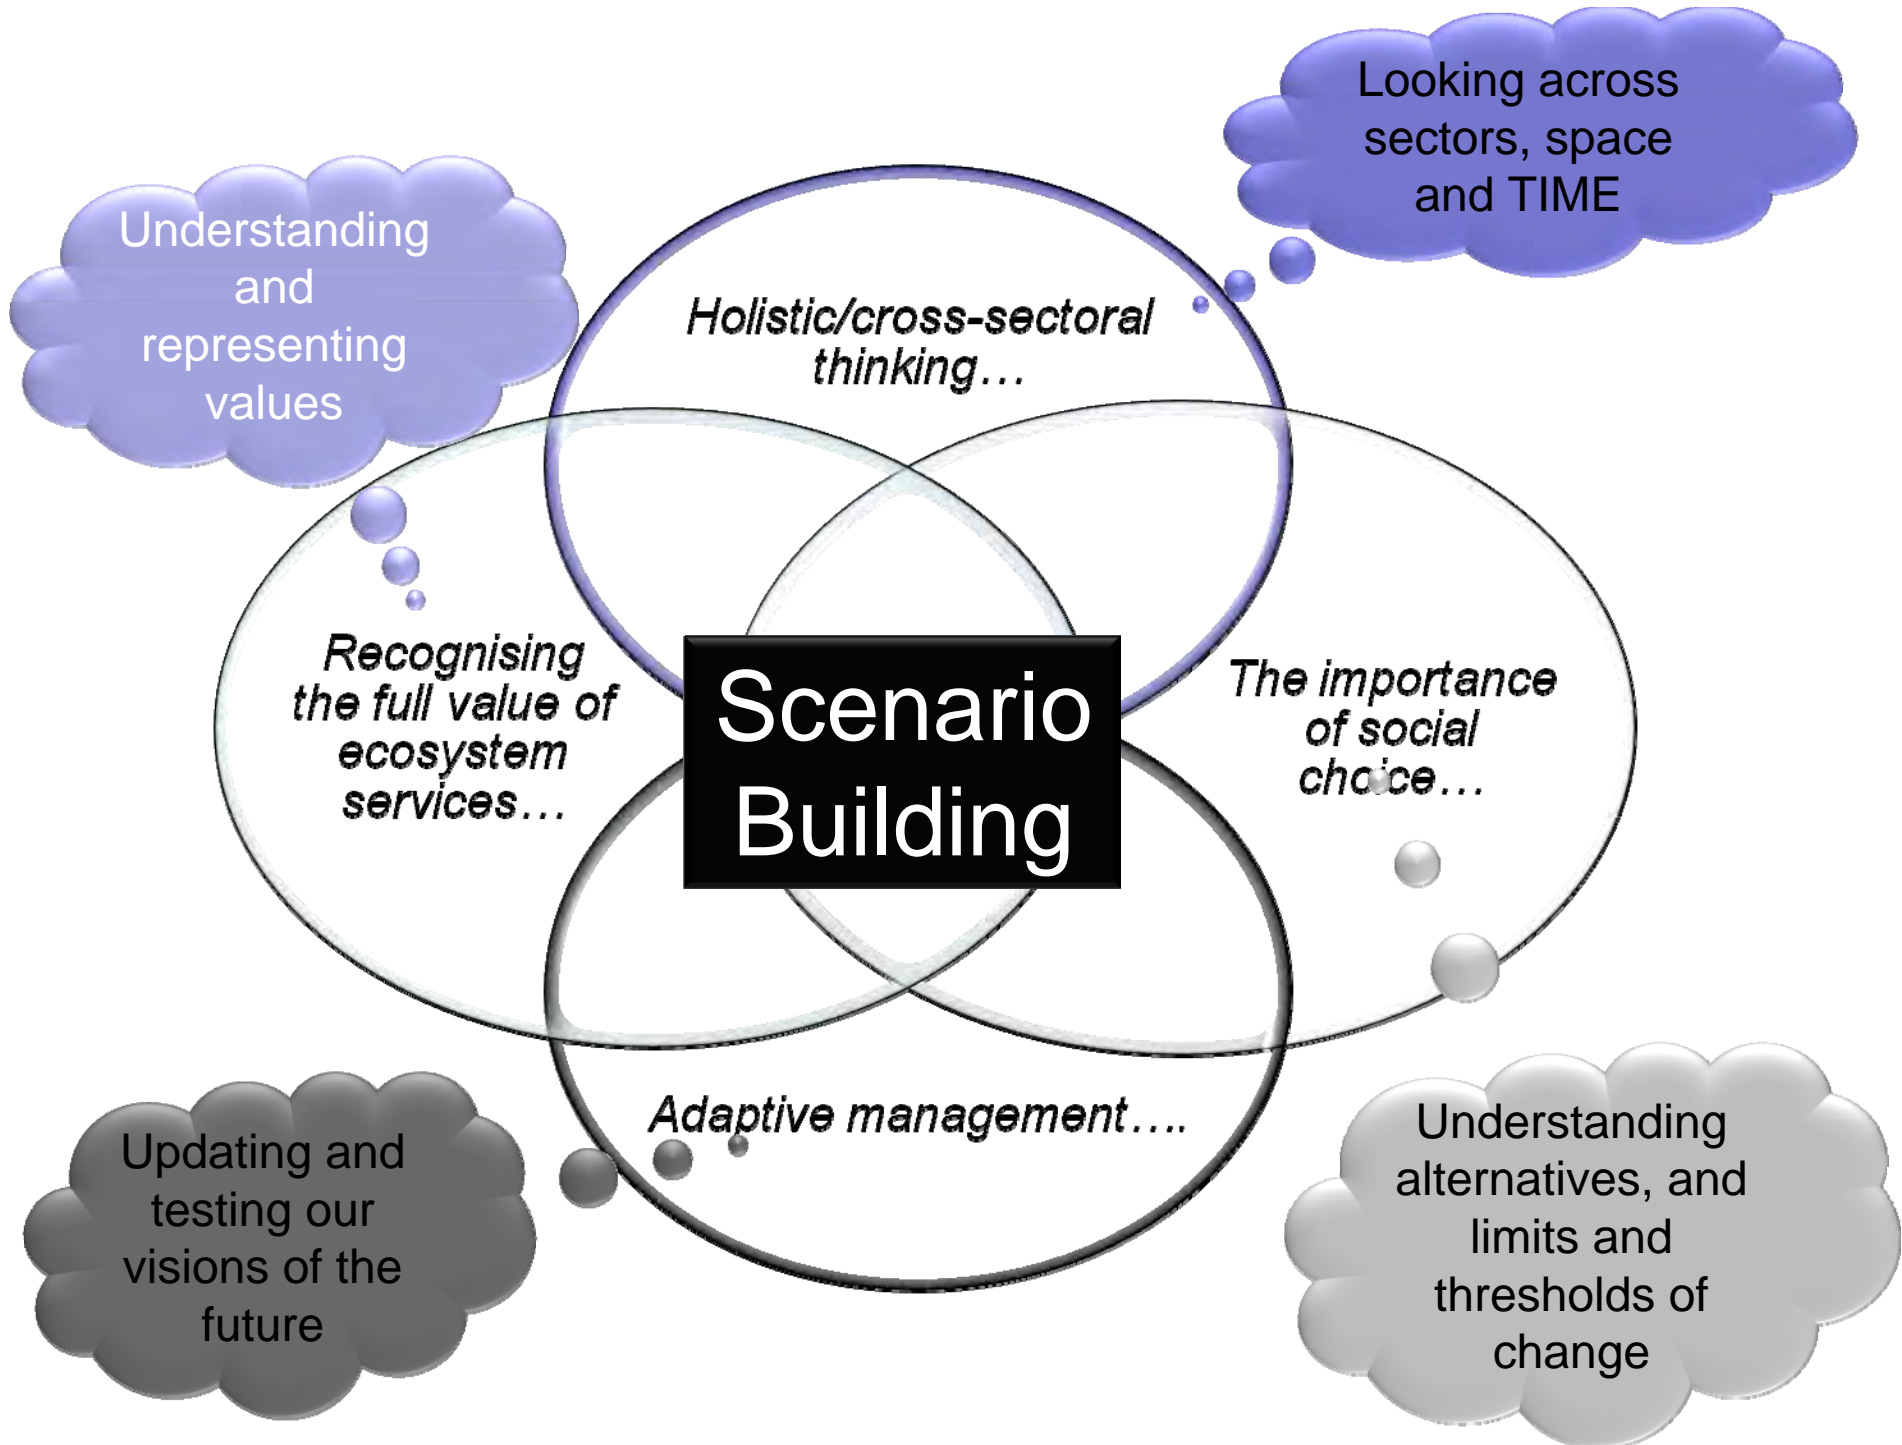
Looking across sectors, space and TIME

Understanding and representing values

Holistic/cross-sectoral thinking…

Recognising the full value of ecosystem services…

Scenario Building

The importance of social choice…

Adaptive management….

Updating and testing our visions of the future

Understanding alternatives, and limits and thresholds of change